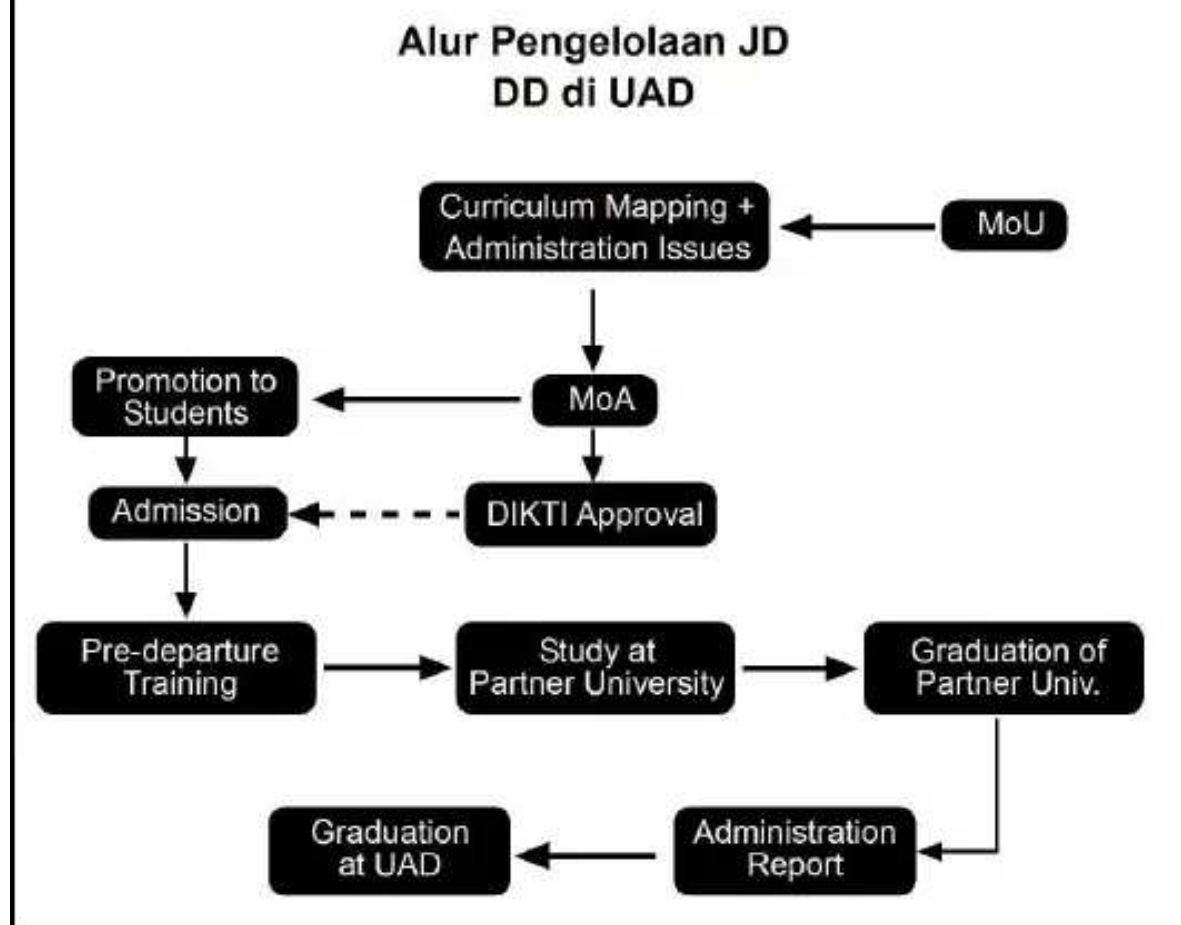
Alur Pengelolaan JD
DD di UAD

Curriculum Mapping + Administration Issues

MoU

MoA

Promotion to Students

Admission

DIKTI Approval

Pre-departure Training

Study at Partner University

Graduation of Partner Univ.

Administration Report

Graduation at UAD